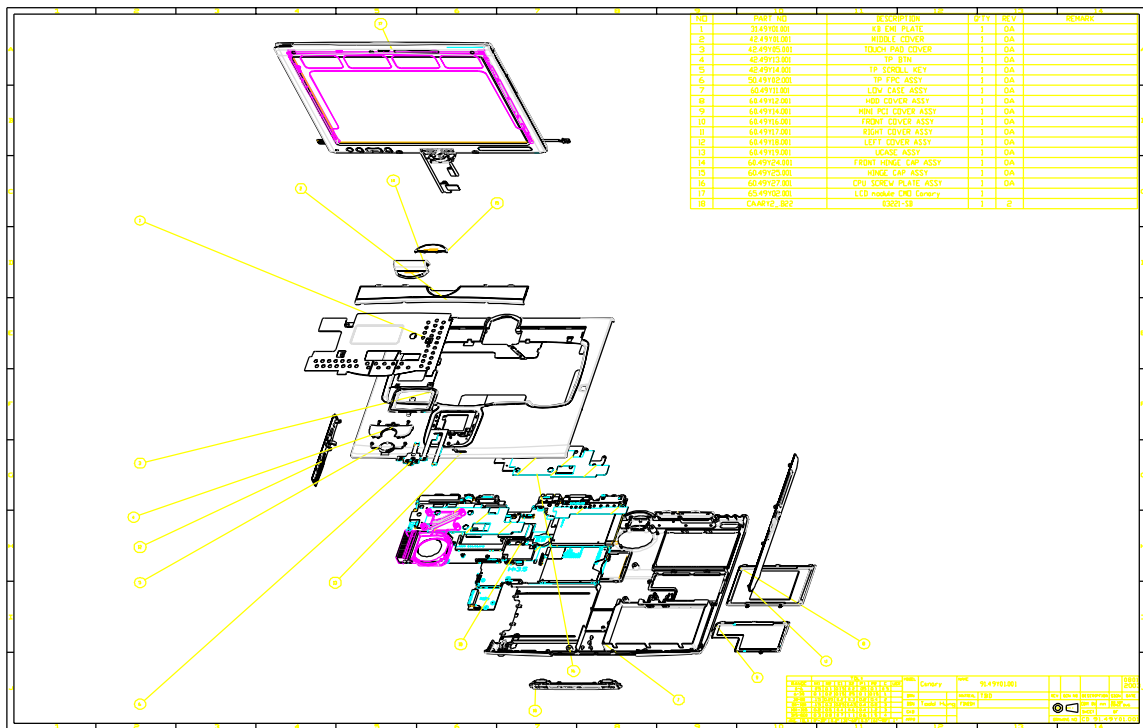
| NO. | PART NO. | DESCRIPTION | QTY | REV | REMARK |
|---|---|---|---|---|---|
| 1 | 324990188 | KB DM PLATE | 1 | 0A | |
| 2 | 424911301 | MIDDLE COVER | 1 | 0A | |
| 3 | 424911801 | TOUCH PAD COVER | 1 | 0A | |
| 4 | 424911301 | TP BTN | 1 | 0A | |
| 5 | 424911401 | TP SCROLL KEY | 1 | 0A | |
| 6 | 524990188 | TP FPC ASSY | 1 | 0A | |
| 7 | 604911801 | LOW CASE ASSY | 1 | 0A | |
| 8 | 604911801 | HDD COVER ASSY | 1 | 0A | |
| 9 | 604911401 | MINI PCI COVER ASSY | 1 | 0A | |
| 10 | 604911501 | FRONT COVER ASSY | 1 | 0A | |
| 11 | 604911701 | RIGHT COVER ASSY | 1 | 0A | |
| 12 | 604911801 | LEFT COVER ASSY | 1 | 0A | |
| 13 | 604911901 | HINGE ASSY | 1 | 0A | |
| 14 | 624990488 | FRONT HINGE CAP ASSY | 1 | 0A | |
| 15 | 604990588 | HINGE CAP ASSY | 1 | 0A | |
| 16 | 624990788 | CPU SCREW PLATE ASSY | 1 | 0A | |
| 17 | 654990788 | LED module CMO Camera | 1 | | |
| 18 | | | 1 | | |

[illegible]